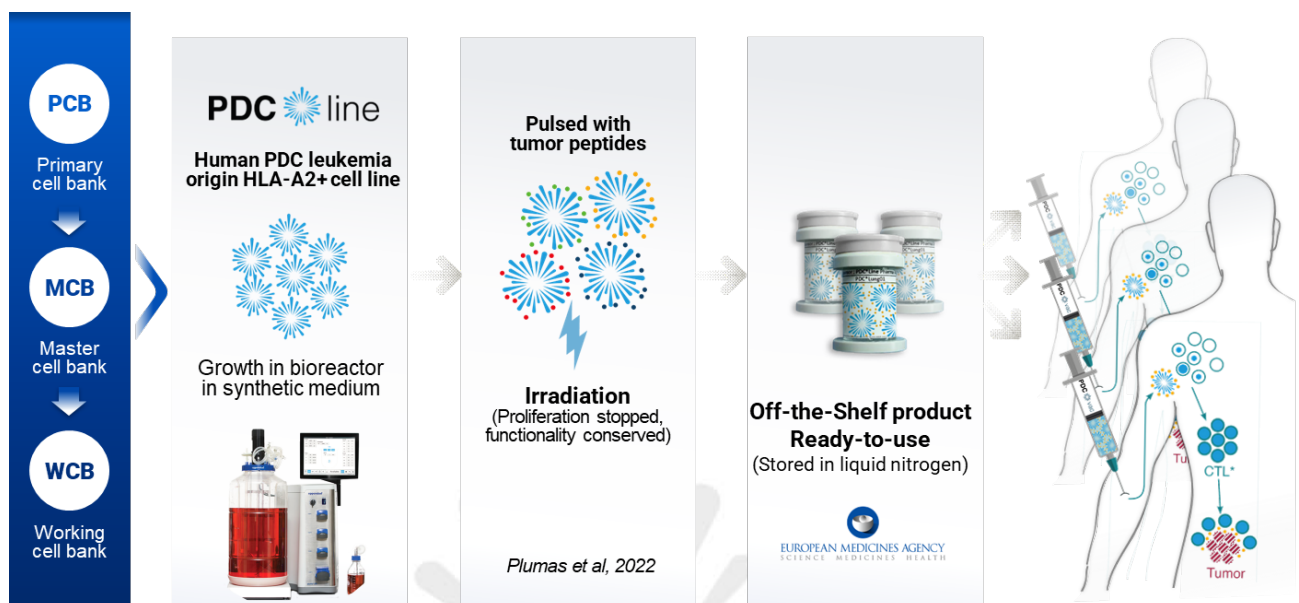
PCB
Primary cell bank

MCB
Master cell bank

WCB
Working cell bank

PDC line
Human PDC leukemia origin HLA-A2+ cell line

Growth in bioreactor in synthetic medium

Pulsed with tumor peptides

Irradiation
(Proliferation stopped, functionality conserved)

Plumas et al, 2022

Off-the-Shelf product
Ready-to-use
(Stored in liquid nitrogen)

EUROPEAN MEDICINES AGENCY
SCIENCE MEDICINES HEALTH

Tu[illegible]
CTL*
Tumor